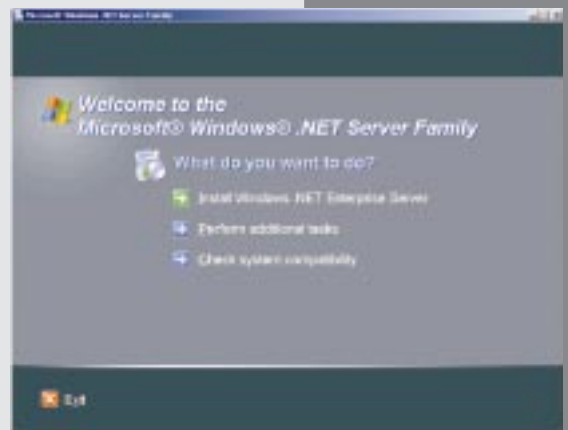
Microsoft Windows .NET Server Family

Welcome to the Microsoft® Windows® .NET Server Family

What do you want to do?

Install Windows .NET Enterprise Server

Perform additional tasks

Check system compatibility

Exit